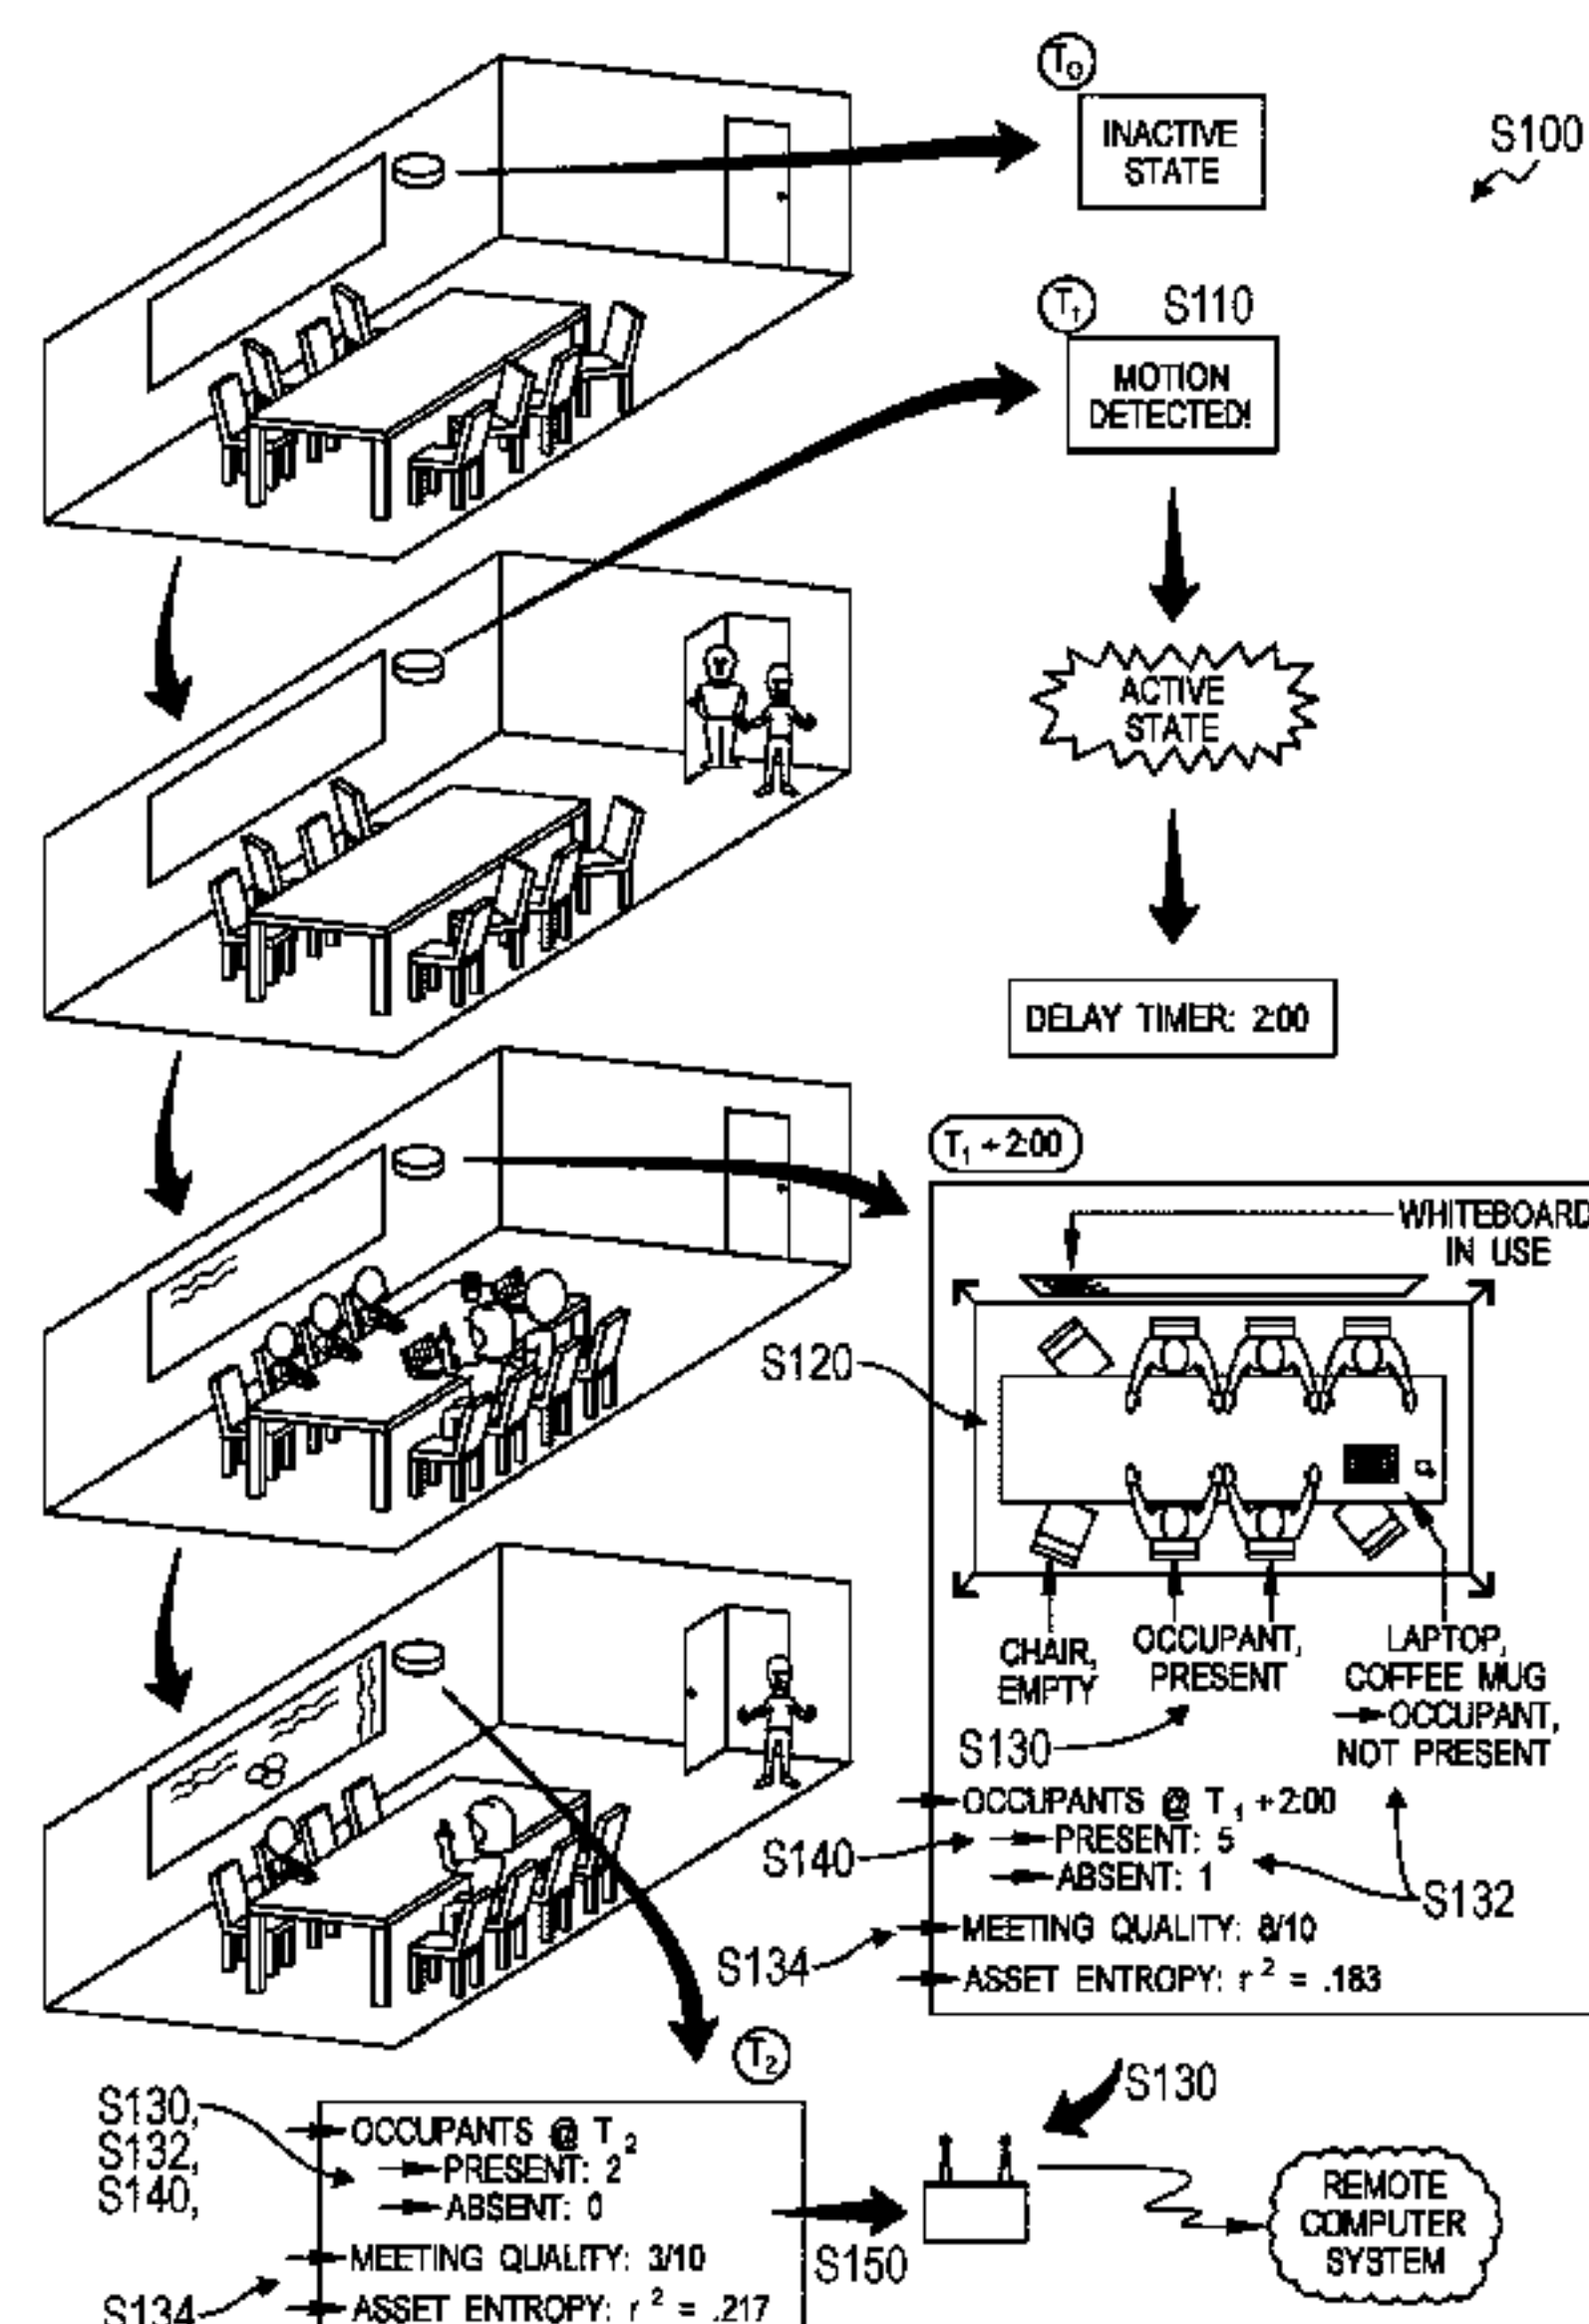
$T_0$
INACTIVE STATE

S100

$T_1$ S110
MOTION DETECTED!

ACTIVE STATE

DELAY TIMER: 2:00

$T_1 + 2:00$

WHITEBOARD IN USE

S120

CHAIR, EMPTY
OCCUPANT, PRESENT
LAPTOP, COFFEE MUG → OCCUPANT, NOT PRESENT

S130
OCCUPANTS @ $T_1 + 2:00$
S140
→PRESENT: 5
→ABSENT: 1
S132
S134
MEETING QUALITY: 8/10
ASSET ENTROPY: $r^2 = .183$

$T_2$

S130, S132, S140,
OCCUPANTS @ $T_2$
→PRESENT: 2
→ABSENT: 0
MEETING QUALITY: 3/10
S134
ASSET ENTROPY: $r^2 = .217$

S150

S130

REMOTE COMPUTER SYSTEM